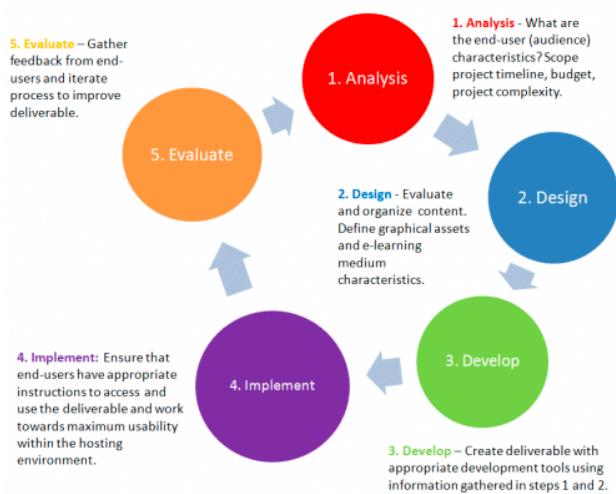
5. Evaluate – Gather feedback from end-users and iterate process to improve deliverable.

1. Analysis

1. Analysis - What are the end-user (audience) characteristics? Scope project timeline, budget, project complexity.

5. Evaluate

2. Design - Evaluate and organize content. Define graphical assets and e-learning medium characteristics.

2. Design

4. Implement: Ensure that end-users have appropriate instructions to access and use the deliverable and work towards maximum usability within the hosting environment.

4. Implement

3. Develop

3. Develop – Create deliverable with appropriate development tools using information gathered in steps 1 and 2.